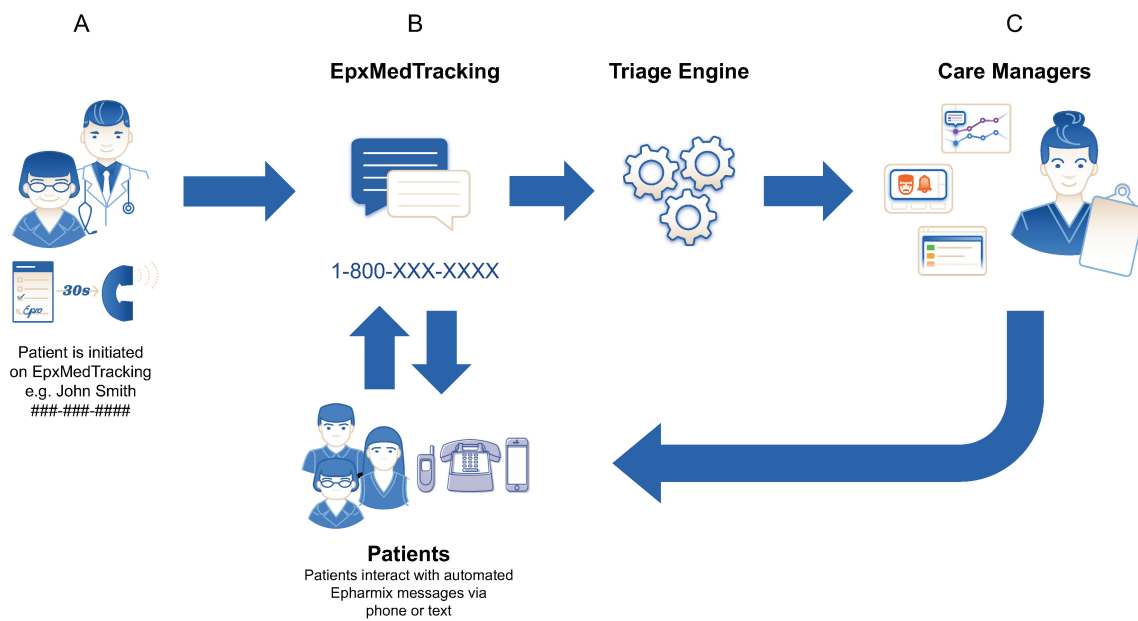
A

B

C

EpxMedTracking

Triage Engine

Care Managers

30s

Epx

1-800-XXX-XXXX

Patient is initiated on EpxMedTracking e.g. John Smith ###-###-####

Patients

Patients interact with automated Epharmix messages via phone or text